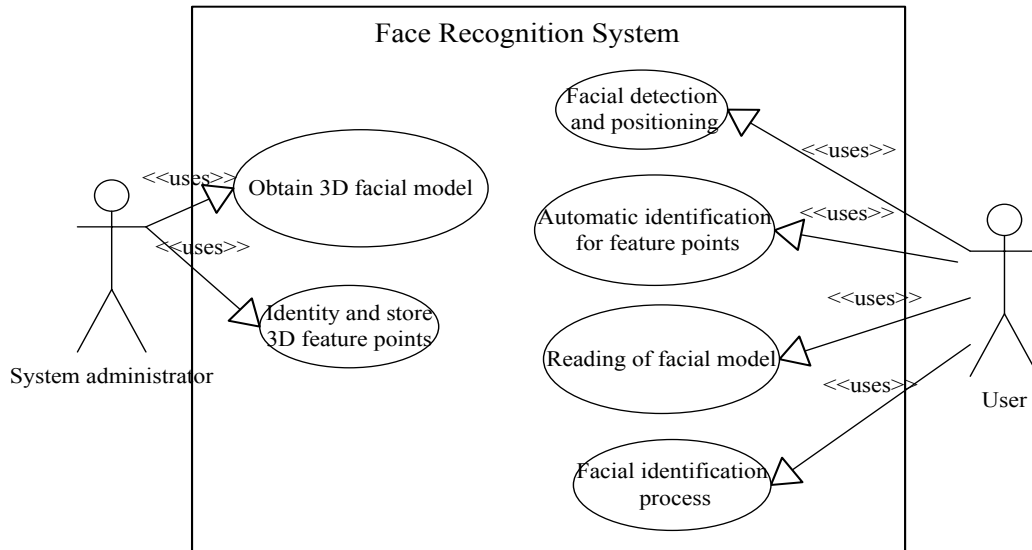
Face Recognition System

Facial detection and positioning

<<uses>>

<<uses>>

Obtain 3D facial model

Automatic identification for feature points

<<uses>>

<<uses>>

<<uses>>

Identity and store 3D feature points

Reading of facial model

System administrator

<<uses>>

User

Facial identification process